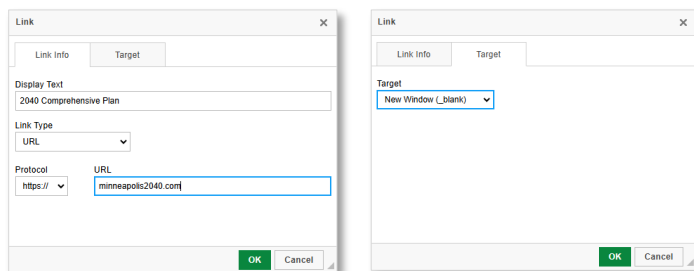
Link ×

Link Info | Target

Display Text
2040 Comprehensive Plan

Link Type
URL

Protocol
https://

URL
minneapolis2040.com

OK Cancel

Link ×

Link Info | Target

Target
New Window (_blank)

OK Cancel